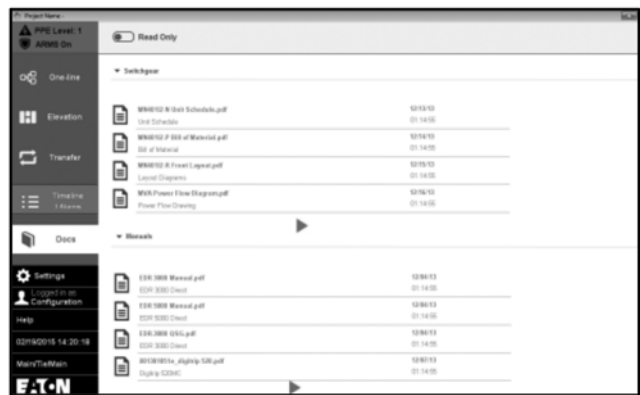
Project Name -

PPE Level: 1
ARMS On

One-line

Elevation

Transfer

Timeline
1 Alarm

Docs

Settings

Logged in as
Configuration

Help

02/19/2015 14:20:18

Main/Tie/Main

E·T·N

Read Only

▾ Switchgear

MN4012 N Unit Schedule.pdf
Unit Schedule
12/13/13
01:14:55

MN4012 P Bill of Material.pdf
Bill of Material
12/14/13
01:14:55

MN4012 R Front Layout.pdf
Layout Diagrams
12/15/13
01:14:55

MVA Power Flow Diagram.pdf
Power Flow Drawing
12/16/13
01:14:55

▾ Manuals

EDR 3000 Manual.pdf
EDR 3000 Direct
12/04/13
01:14:55

EDR 5000 Manual.pdf
EDR 5000 Direct
12/04/13
01:14:55

EDR 3000 QSG.pdf
EDR 3000 Direct
12/04/13
01:14:55

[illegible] Digitrip 520.pdf
Digitrip 520MC
12/07/13
01:14:55